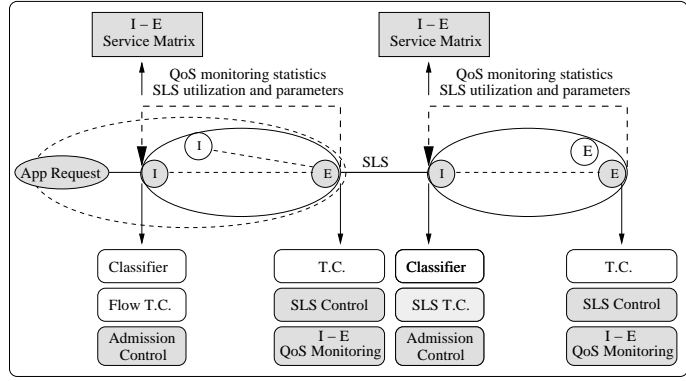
I – E
Service Matrix

QoS monitoring statistics
SLS utilization and parameters

I – E
Service Matrix

QoS monitoring statistics
SLS utilization and parameters

I

E

App Request

I

E

SLS

I

E

Classifier

Flow T.C.

Admission
Control

T.C.

SLS Control

I – E
QoS Monitoring

Classifier

SLS T.C.

Admission
Control

T.C.

SLS Control

I – E
QoS Monitoring